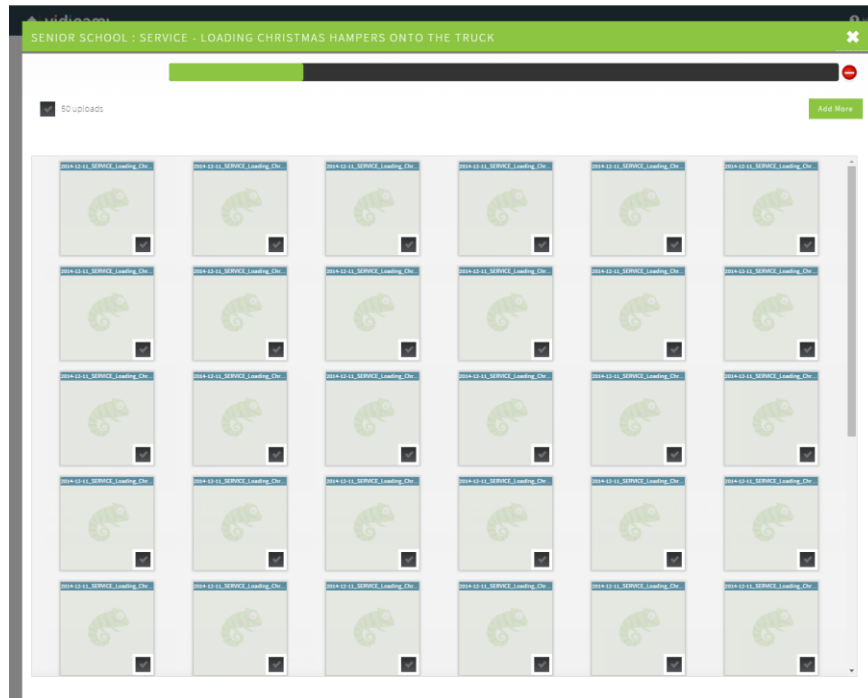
vidigami

SENIOR SCHOOL : SERVICE - LOADING CHRISTMAS HAMPERS ONTO THE TRUCK

50 uploads

Add More

2014-12-11_SERVICE_Loading_Chr...
2014-12-11_SERVICE_Loading_Chr...
2014-12-11_SERVICE_Loading_Chr...
2014-12-11_SERVICE_Loading_Chr...
2014-12-11_SERVICE_Loading_Chr...
2014-12-11_SERVICE_Loading_Chr...
2014-12-11_SERVICE_Loading_Chr...
2014-12-11_SERVICE_Loading_Chr...
2014-12-11_SERVICE_Loading_Chr...
2014-12-11_SERVICE_Loading_Chr...
2014-12-11_SERVICE_Loading_Chr...
2014-12-11_SERVICE_Loading_Chr...
2014-12-11_SERVICE_Loading_Chr...
2014-12-11_SERVICE_Loading_Chr...
2014-12-11_SERVICE_Loading_Chr...
2014-12-11_SERVICE_Loading_Chr...
2014-12-11_SERVICE_Loading_Chr...
2014-12-11_SERVICE_Loading_Chr...
2014-12-11_SERVICE_Loading_Chr...
2014-12-11_SERVICE_Loading_Chr...
2014-12-11_SERVICE_Loading_Chr...
2014-12-11_SERVICE_Loading_Chr...
2014-12-11_SERVICE_Loading_Chr...
2014-12-11_SERVICE_Loading_Chr...
2014-12-11_SERVICE_Loading_Chr...
2014-12-11_SERVICE_Loading_Chr...
2014-12-11_SERVICE_Loading_Chr...
2014-12-11_SERVICE_Loading_Chr...
2014-12-11_SERVICE_Loading_Chr...
2014-12-11_SERVICE_Loading_Chr...